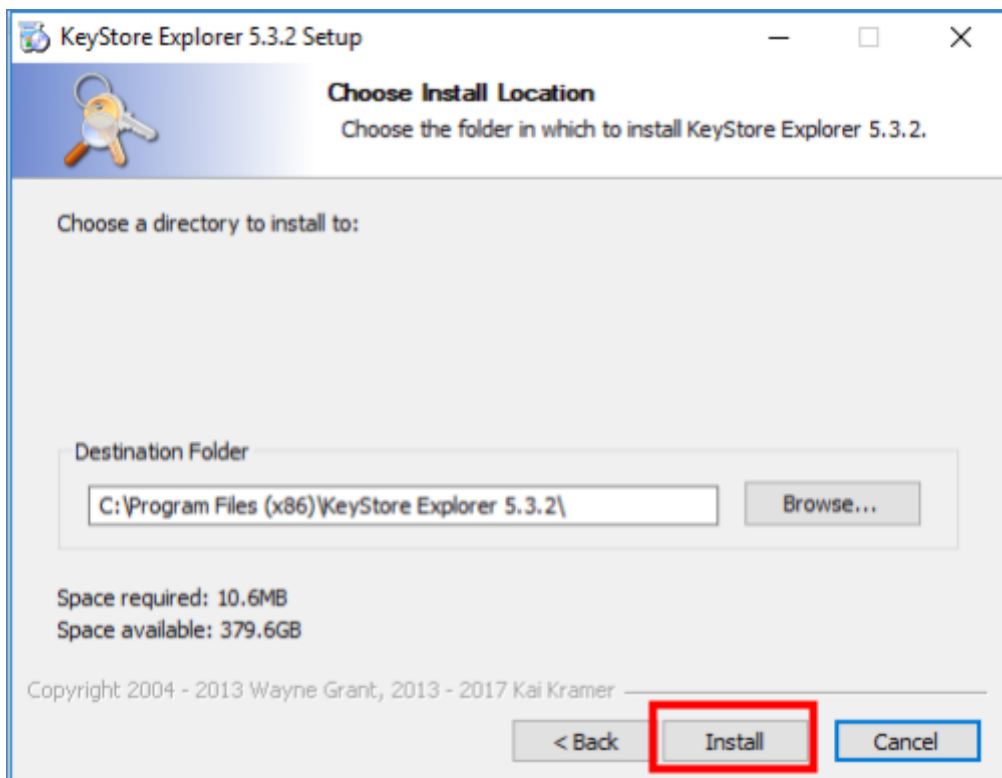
KeyStore Explorer 5.3.2 Setup

Choose Install Location

Choose the folder in which to install KeyStore Explorer 5.3.2.

Choose a directory to install to:

Destination Folder

C:\Program Files (x86)\KeyStore Explorer 5.3.2\

Browse...

Space required: 10.6MB
Space available: 379.6GB

Copyright 2004 - 2013 Wayne Grant, 2013 - 2017 Kai Kramer

< Back

Install

Cancel